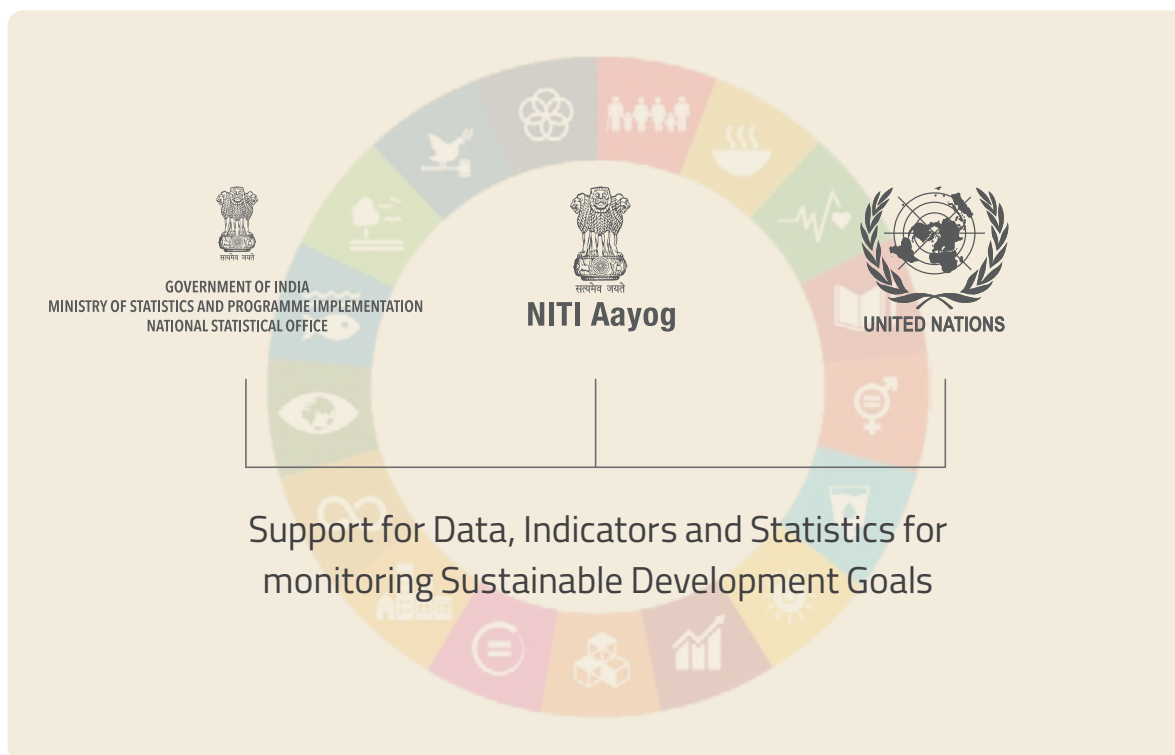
सत्यमेव जयते
GOVERNMENT OF INDIA
MINISTRY OF STATISTICS AND PROGRAMME IMPLEMENTATION
NATIONAL STATISTICAL OFFICE

सत्यमेव जयते
NITI Aayog

UNITED NATIONS

Support for Data, Indicators and Statistics for monitoring Sustainable Development Goals